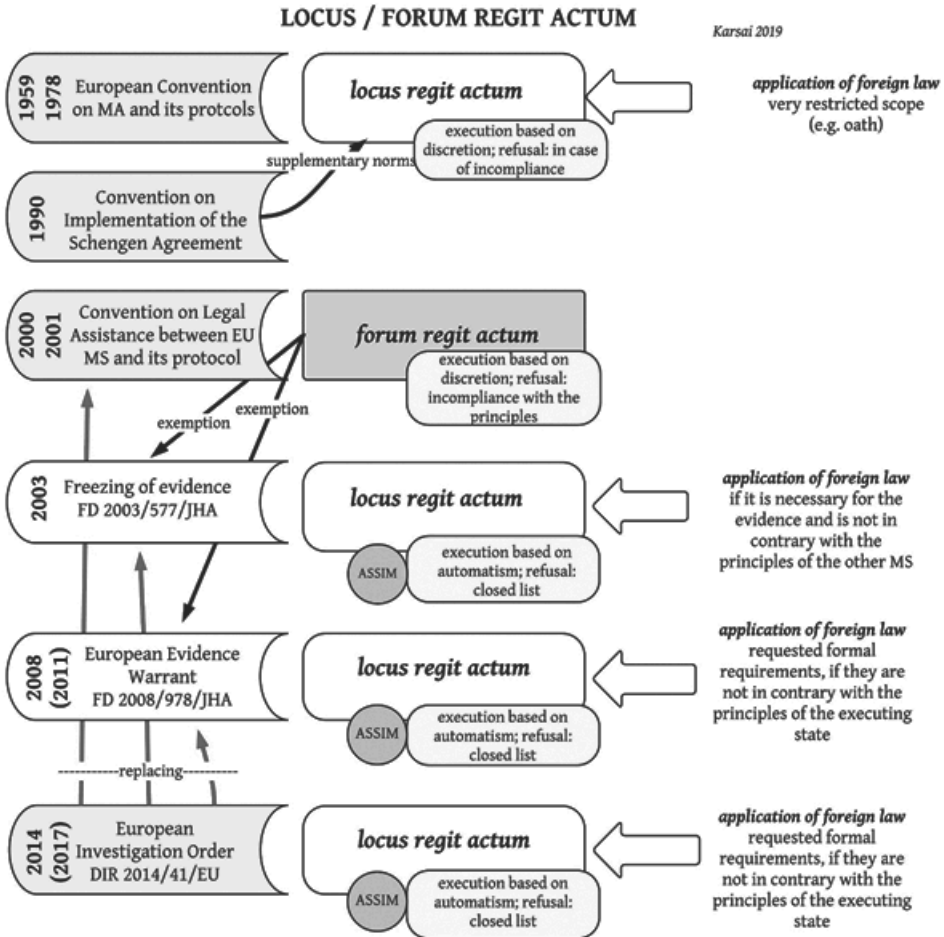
LOCUS / FORUM REGIT ACTUM

Karsai 2019

1959
1978
European Convention on MA and its protcols

locus regit actum

execution based on discretion; refusal: in case of incompliance

application of foreign law
very restricted scope
(e.g. oath)

supplementary norms

1990
Convention on Implementation of the Schengen Agreement

2000
2001
Convention on Legal Assistance between EU MS and its protocol

forum regit actum

execution based on discretion; refusal: incompliance with the principles

exemption

exemption

2003
Freezing of evidence
FD 2003/577/JHA

locus regit actum

ASSIM

execution based on automatism; refusal: closed list

application of foreign law
if it is necessary for the evidence and is not in contrary with the principles of the other MS

2008
(2011)
European Evidence Warrant
FD 2008/978/JHA

locus regit actum

ASSIM

execution based on automatism; refusal: closed list

application of foreign law
requested formal requirements, if they are not in contrary with the principles of the executing state

-----------replacing-----------

2014
(2017)
European Investigation Order
DIR 2014/41/EU

locus regit actum

ASSIM

execution based on automatism; refusal: closed list

application of foreign law
requested formal requirements, if they are not in contrary with the principles of the executing state